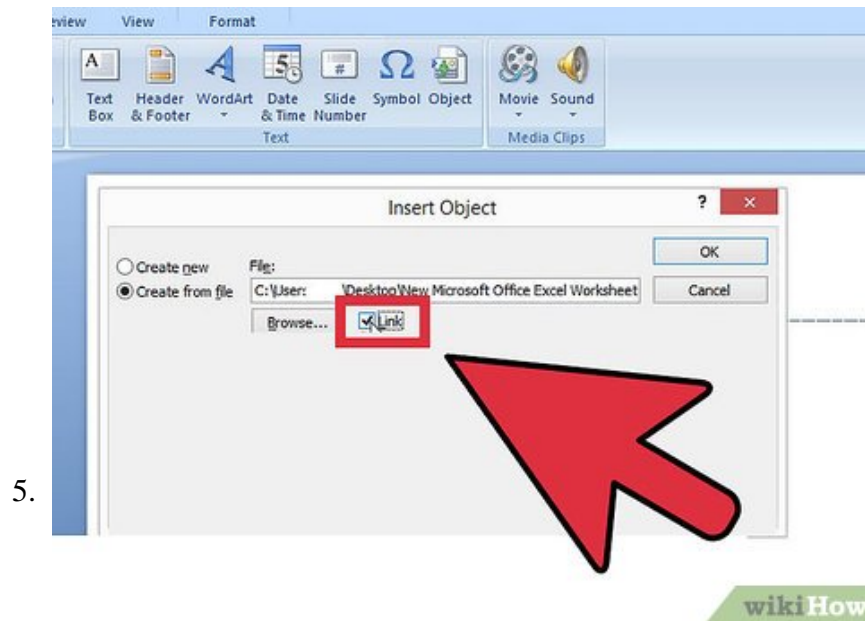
eview View Format

Text Box Header & Footer WordArt Date & Time Slide Number Symbol Object
Text

Movie Sound
Media Clips

Insert Object

?

OK

Cancel

Create new

Create from file

File:

C:\User: \Desktop\New Microsoft Office Excel Worksheet

Browse...

Link

5.

wikiHow